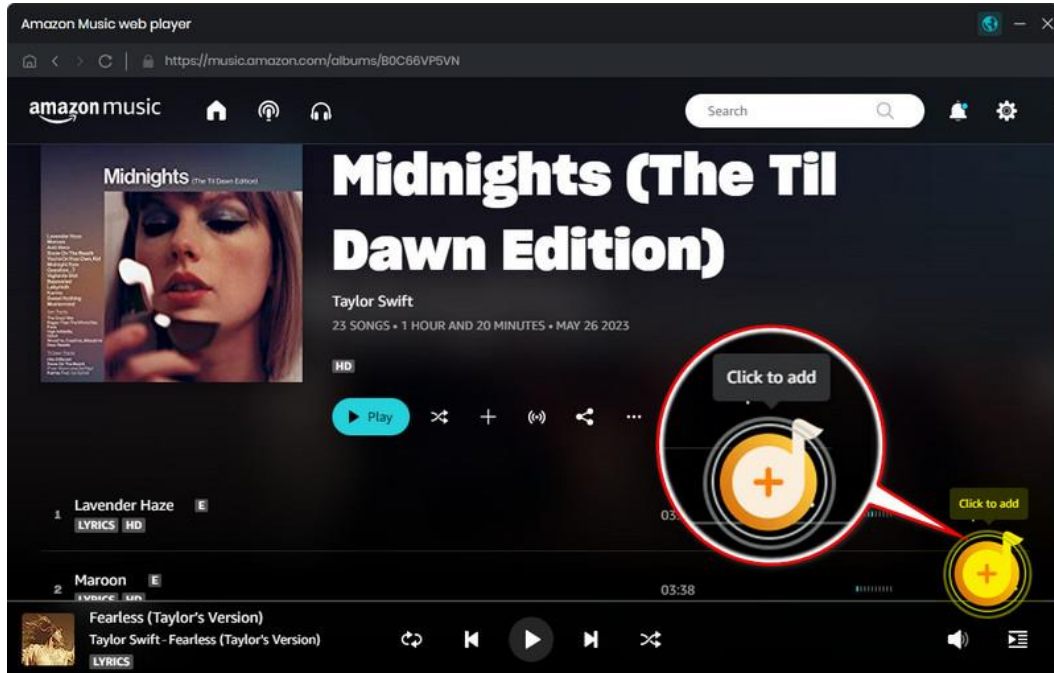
Amazon Music web player

https://music.amazon.com/albums/B0C66VP5VN

amazon music

Search

Midnights (The Til Dawn Edition)

Midnights (The Til Dawn Edition)

Taylor Swift

23 SONGS • 1 HOUR AND 20 MINUTES • MAY 26 2023

HD

Play

Click to add

1 Lavender Haze E
LYRICS HD

03:

Click to add

2 Maroon E
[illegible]

03:38

Fearless (Taylor's Version)
Taylor Swift - Fearless (Taylor's Version)
LYRICS